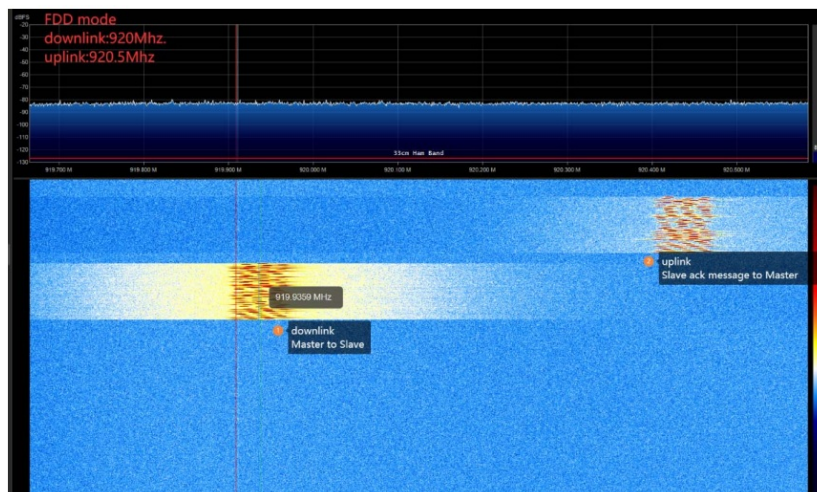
FDD mode
downlink:920Mhz.
uplink:920.5Mhz

dBFS
-20
-30
-40
-50
-60
-70
-80
-90
-100
-110
-120
-130

33cm Ham Band

919.700 M
919.800 M
919.900 M
920.000 M
920.100 M
920.200 M
920.300 M
920.400 M
920.500 M

919.9359 MHz

1 downlink
Master to Slave

2 uplink
Slave ack message to Master